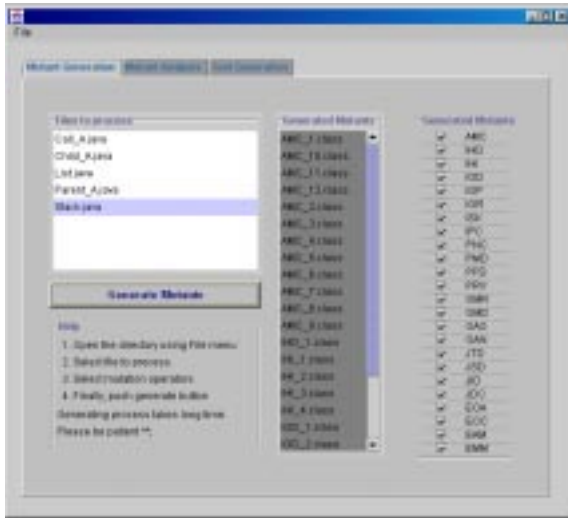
File

Mutant Generation | Mutant Analysis | Test Generation

Files to process
Coll_A.java
Child_A.java
List.java
Parent_A.java
Stack.java

Generate Mutants

Help
1. Open the directory using File menu
2. Select file to process
3. Select mutation operators
4. Finally, push generate button
Generating process takes long time.
Please be patient ^^;

Generated Mutants
AMC_1.class
AMC_10.class
AMC_11.class
AMC_12.class
AMC_2.class
AMC_3.class
AMC_4.class
AMC_5.class
AMC_6.class
AMC_7.class
AMC_8.class
AMC_9.class
IHD_1.class
IHI_1.class
IHI_2.class
IHI_3.class
IHI_4.class
IOD_1.class
IOD_2.class

Generated Mutants
AMC
IHD
IHI
IOD
IOP
IOR
ISK
IPC
PNC
PMD
PPD
PRV
OMR
OMD
OAO
OAN
JTD
JSC
JID
JDC
EOA
EOC
EAM
EMM